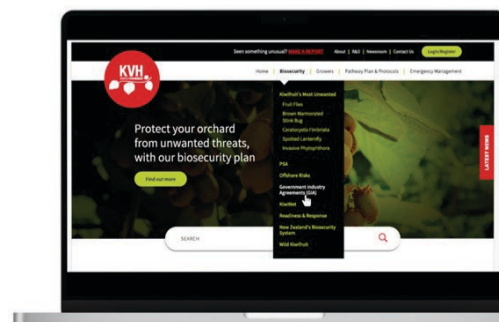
Seen something unusual? MAKE A REPORT | About | R&I | Newsroom | Contact Us | Login/Register

KVH

Home | Biosecurity | Growers | Pathway Plan & Protocols | Emergency Management

Kiwifruit's Most Unwanted
Fruit Flies
Brown Marmorated Stink Bug
Ceratocystis Fimbriata
Spotted Lanternfly
Invasive Phytophthora

PSA
Offshore Risks
Government Industry Agreements (GIA)
KiwiNet
Readiness & Response
New Zealand's Biosecurity System
Wild Kiwifruit

Protect your orchard from unwanted threats, with our biosecurity plan

Find out more

SEARCH

LATEST NEWS